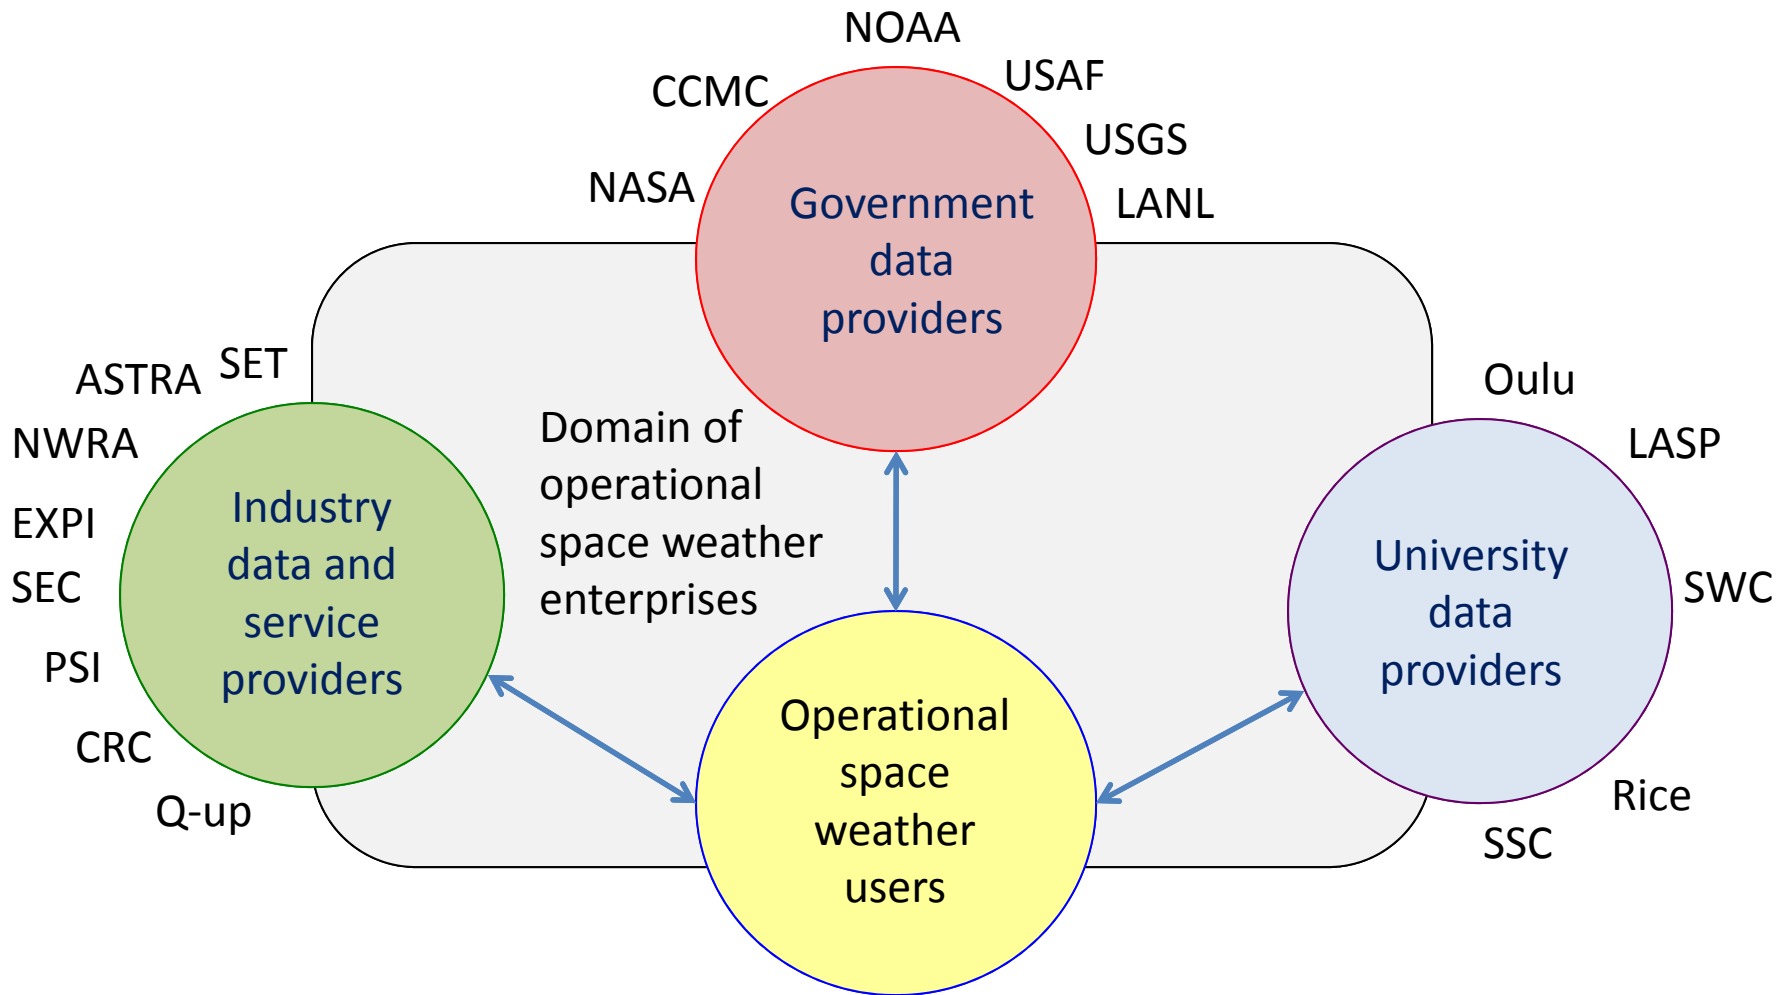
NOAA
CCMC
USAF
USGS
NASA
LANL

Government data providers

ASTRA SET
NWRA
EXPI
SEC
PSI
CRC
Q-up

Industry data and service providers

Domain of operational space weather enterprises

Operational space weather users

Oulu
LASP
SWC
Rice
SSC

University data providers